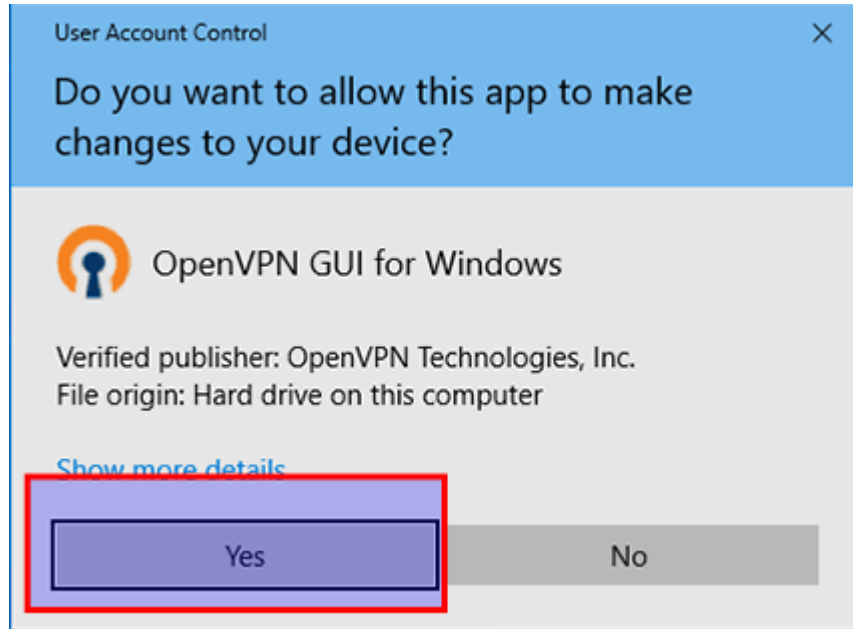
User Account Control

×

Do you want to allow this app to make changes to your device?

OpenVPN GUI for Windows

Verified publisher: OpenVPN Technologies, Inc.
File origin: Hard drive on this computer

Show more details

Yes

No